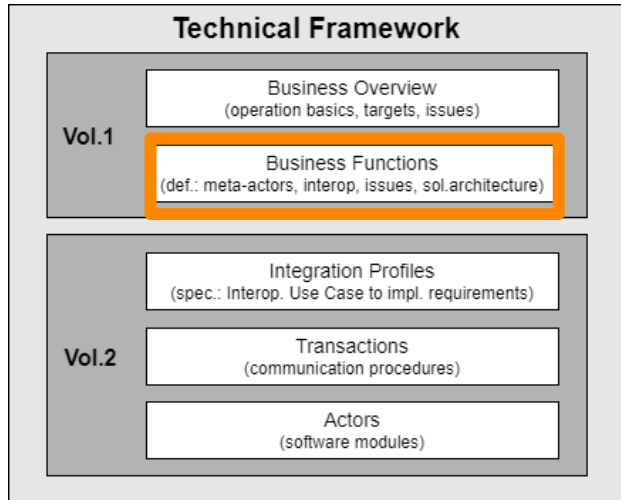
Technical Framework

Vol.1

Business Overview
(operation basics, targets, issues)

Business Functions
(def.: meta-actors, interop, issues, sol.architecture)

Vol.2

Integration Profiles
(spec.: Interop. Use Case to impl. requirements)

Transactions
(communication procedures)

Actors
(software modules)